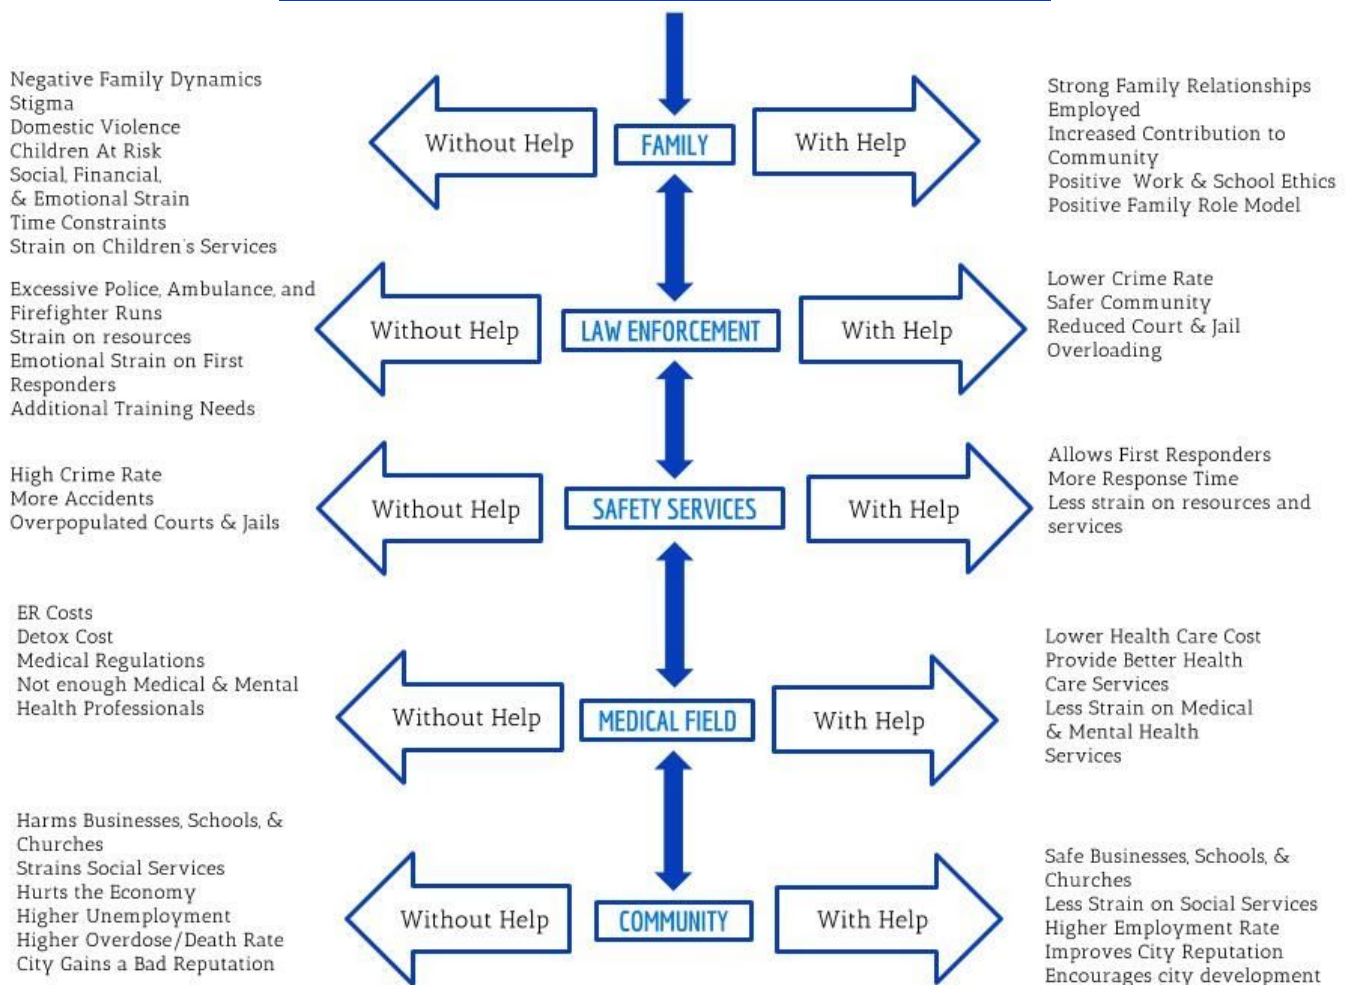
Negative Family Dynamics
Stigma
Domestic Violence
Children At Risk
Social, Financial,
& Emotional Strain
Time Constraints
Strain on Children's Services

Without Help

FAMILY

With Help

Strong Family Relationships
Employed
Increased Contribution to Community
Positive Work & School Ethics
Positive Family Role Model

Excessive Police, Ambulance, and Firefighter Runs
Strain on resources
Emotional Strain on First Responders
Additional Training Needs

Without Help

LAW ENFORCEMENT

With Help

Lower Crime Rate
Safer Community
Reduced Court & Jail Overloading

High Crime Rate
More Accidents
Overpopulated Courts & Jails

Without Help

SAFETY SERVICES

With Help

Allows First Responders
More Response Time
Less strain on resources and services

ER Costs
Detox Cost
Medical Regulations
Not enough Medical & Mental Health Professionals

Without Help

MEDICAL FIELD

With Help

Lower Health Care Cost
Provide Better Health Care Services
Less Strain on Medical & Mental Health Services

Harms Businesses, Schools, & Churches
Strains Social Services
Hurts the Economy
Higher Unemployment
Higher Overdose/Death Rate
City Gains a Bad Reputation

Without Help

COMMUNITY

With Help

Safe Businesses, Schools, & Churches
Less Strain on Social Services
Higher Employment Rate
Improves City Reputation
Encourages city development